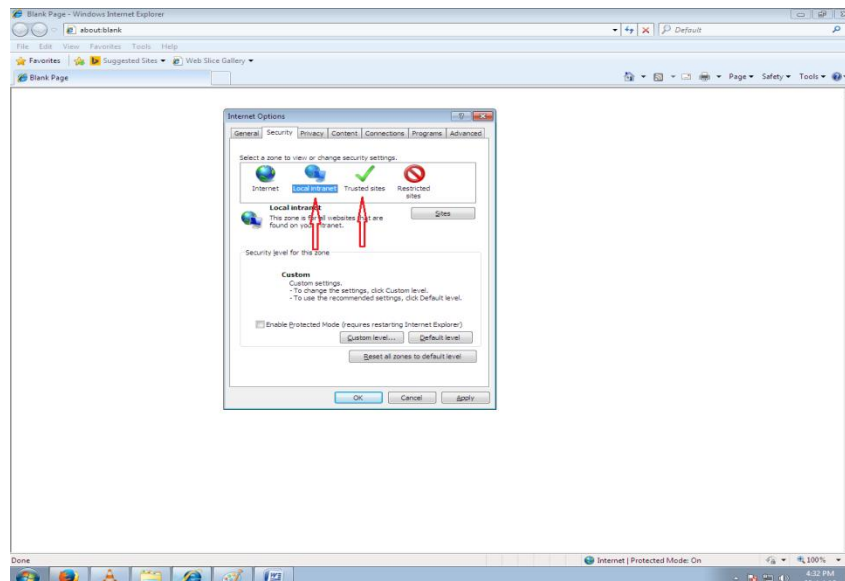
Blank Page - Windows Internet Explorer

about:blank

Default

File Edit View Favorites Tools Help

Favorites Suggested Sites ▾ Web Slice Gallery ▾

Blank Page

Page ▾ Safety ▾ Tools ▾

Internet Options

General Security Privacy Content Connections Programs Advanced

Select a zone to view or change security settings.

Internet Local intranet Trusted sites Restricted sites

Local intranet
This zone is for all websites that are found on your intranet.

Sites

Security level for this zone

Custom
Custom settings.
- To change the settings, click Custom level.
- To use the recommended settings, click Default level.

Enable Protected Mode (requires restarting Internet Explorer)

Custom level... Default level

Reset all zones to default level

OK Cancel Apply

Done

Internet | Protected Mode: On

100%

4:32 PM